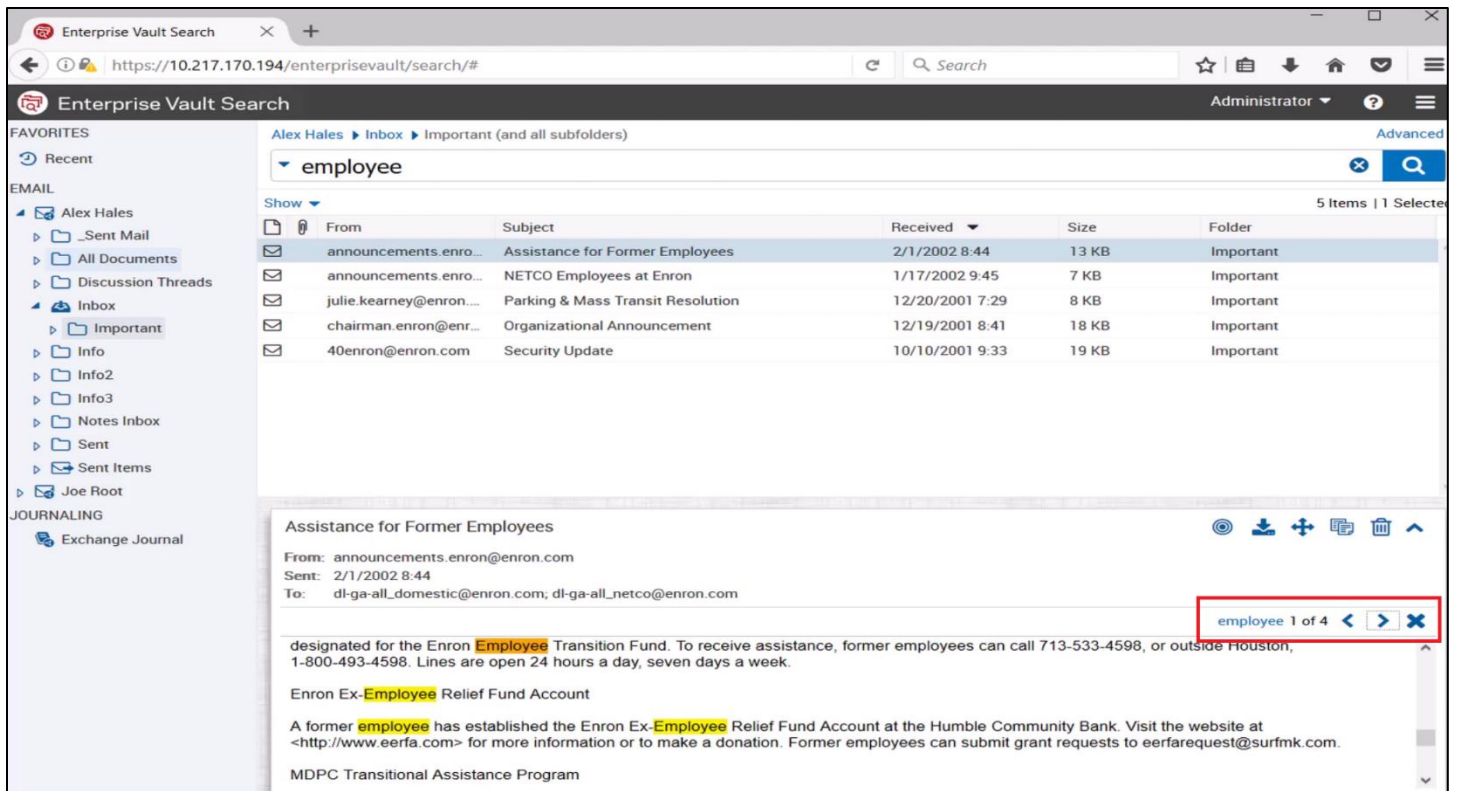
Enterprise Vault Search ×  +

https://10.217.170.194/enterprisevault/search/#

Search

Enterprise Vault Search

Administrator

FAVORITES

Recent

EMAIL

Alex Hales

_Sent Mail

All Documents

Discussion Threads

Inbox

Important

Info

Info2

Info3

Notes Inbox

Sent

Sent Items

Joe Root

JOURNALING

Exchange Journal

Alex Hales ▸ Inbox ▸ Important (and all subfolders)

Advanced

employee

Show

5 Items | 1 Selecte

| | | From | Subject | Received | Size | Folder |
|---|---|---|---|---|---|---|
| | | announcements.enro... | Assistance for Former Employees | 2/1/2002 8:44 | 13 KB | Important |
| | | announcements.enro... | NETCO Employees at Enron | 1/17/2002 9:45 | 7 KB | Important |
| | | julie.kearney@enron.... | Parking & Mass Transit Resolution | 12/20/2001 7:29 | 8 KB | Important |
| | | chairman.enron@enr... | Organizational Announcement | 12/19/2001 8:41 | 18 KB | Important |
| | | 40enron@enron.com | Security Update | 10/10/2001 9:33 | 19 KB | Important |

Assistance for Former Employees

From: announcements.enron@enron.com
Sent: 2/1/2002 8:44
To: dl-ga-all_domestic@enron.com; dl-ga-all_netco@enron.com

employee 1 of 4

designated for the Enron Employee Transition Fund. To receive assistance, former employees can call 713-533-4598, or outside Houston, 1-800-493-4598. Lines are open 24 hours a day, seven days a week.

Enron Ex-Employee Relief Fund Account

A former employee has established the Enron Ex-Employee Relief Fund Account at the Humble Community Bank. Visit the website at <http://www.eerfa.com> for more information or to make a donation. Former employees can submit grant requests to eerfarequest@surfmk.com.

MDPC Transitional Assistance Program